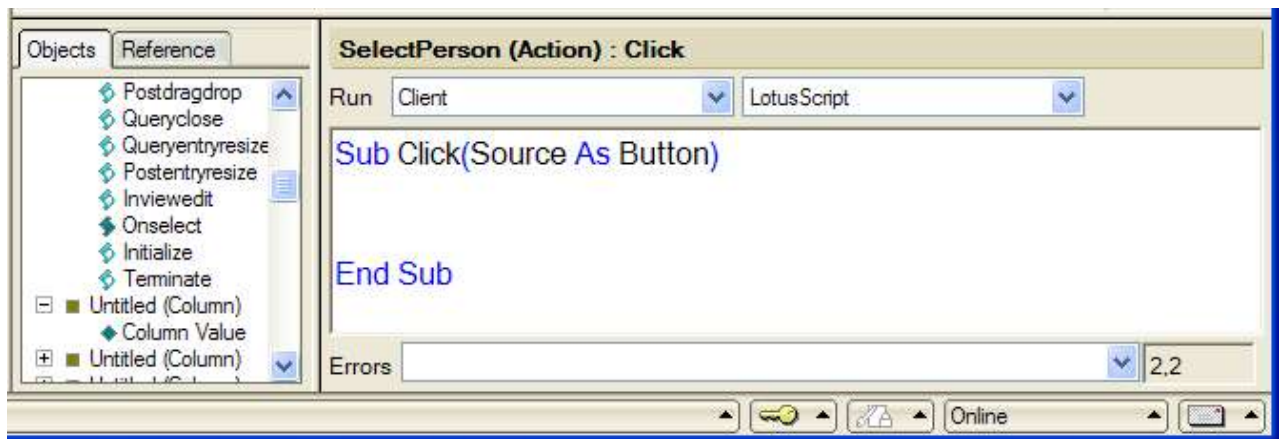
Objects | Reference

Postdragdrop
Queryclose
Queryentryresize
Postentryresize
Inviewedit
Onselect
Initialize
Terminate
Untitled (Column)
Column Value
Untitled (Column)
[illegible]

SelectPerson (Action) : Click

Run Client LotusScript

Sub Click(Source As Button)

End Sub

Errors 2,2

Online